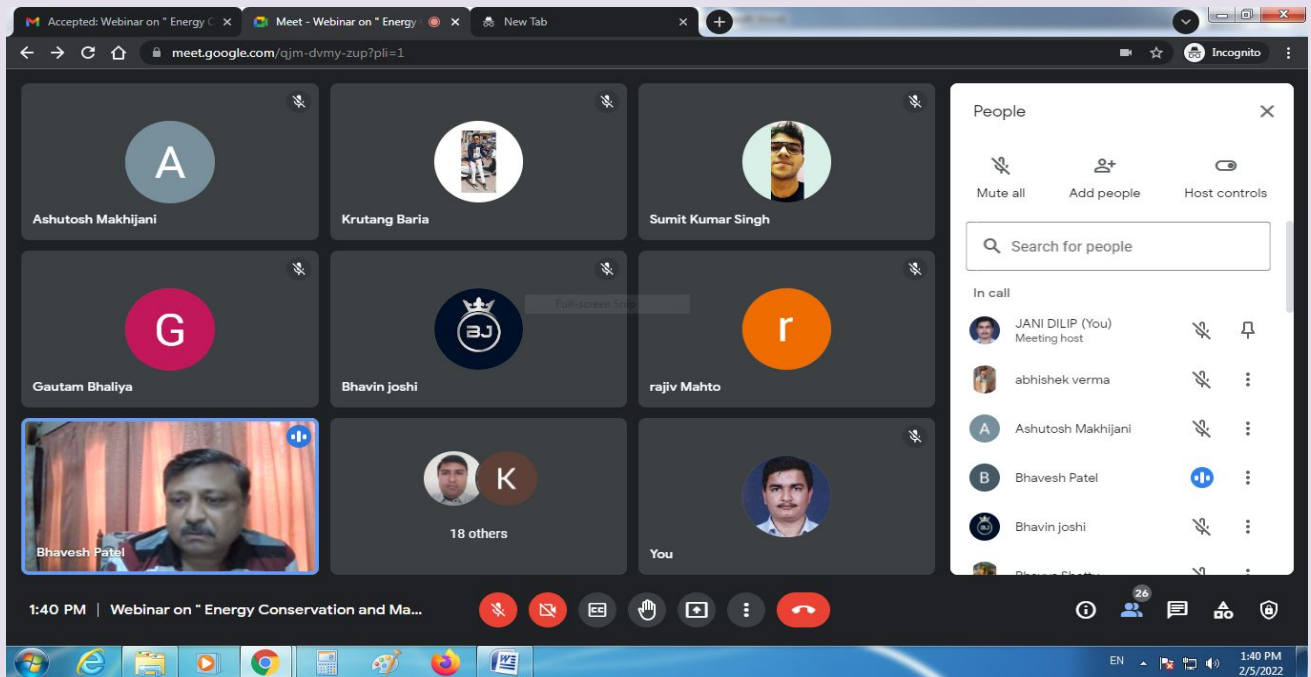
Accepted: Webinar on " Energy C
Meet - Webinar on " Energy
New Tab

meet.google.com/qjm-dvmy-zup?pli=1

Incognito

A
Ashutosh Makhijani

Krutang Baria

Sumit Kumar Singh

G
Gautam Bhaliya

BJ
Bhavin joshi

Full-screen Snip

r
rajiv Mahto

Bhavesh Patel

K
18 others

You

People

Mute all
Add people
Host controls

Search for people

In call

JANI DILIP (You)
Meeting host

abhishek verma

A
Ashutosh Makhijani

B
Bhavesh Patel

Bhavin joshi

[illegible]

1:40 PM | Webinar on " Energy Conservation and Ma...

26

EN
1:40 PM
2/5/2022